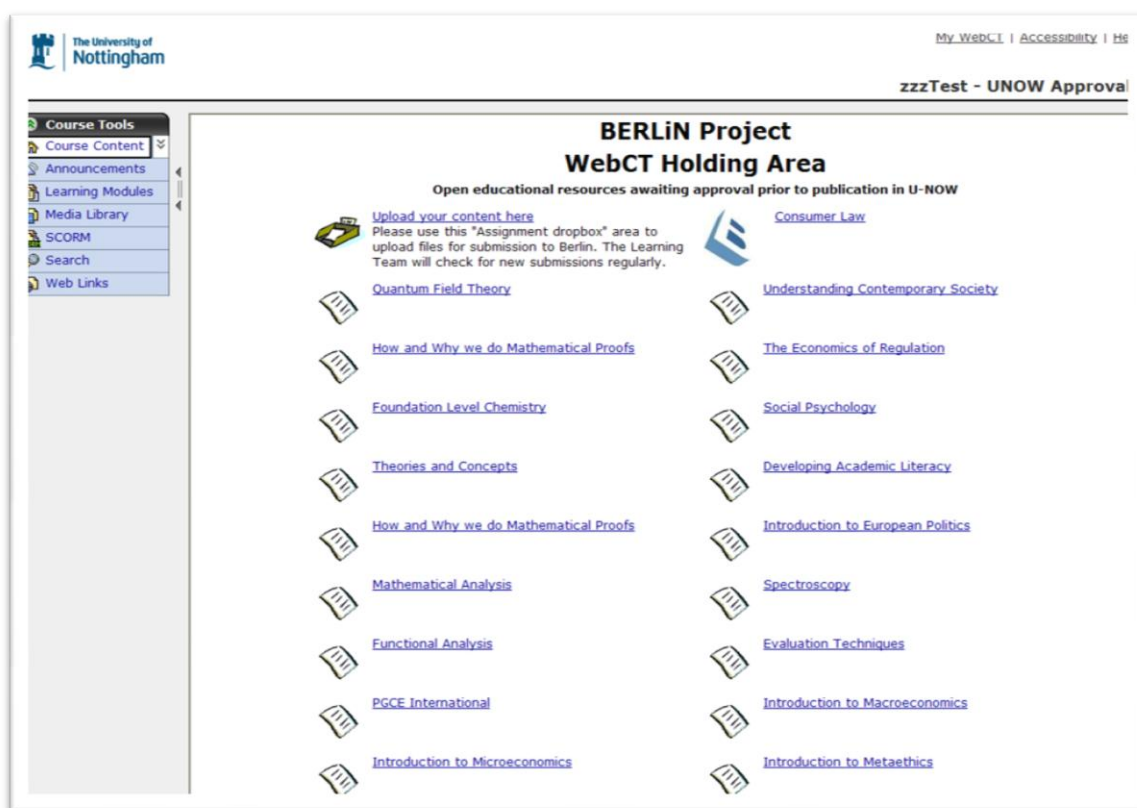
The University of Nottingham

My WebCT | Accessibility | He

zzzTest - UNOW Approval

Course Tools
Course Content
Announcements
Learning Modules
Media Library
SCORM
Search
Web Links

BERLiN Project
WebCT Holding Area
Open educational resources awaiting approval prior to publication in U-NOW

Upload your content here
Please use this "Assignment dropbox" area to upload files for submission to Berlin. The Learning Team will check for new submissions regularly.

Consumer Law

Quantum Field Theory

Understanding Contemporary Society

How and Why we do Mathematical Proofs

The Economics of Regulation

Foundation Level Chemistry

Social Psychology

Theories and Concepts

Developing Academic Literacy

How and Why we do Mathematical Proofs

Introduction to European Politics

Mathematical Analysis

Spectroscopy

Functional Analysis

Evaluation Techniques

PGCE International

Introduction to Macroeconomics

Introduction to Microeconomics

Introduction to Metaethics